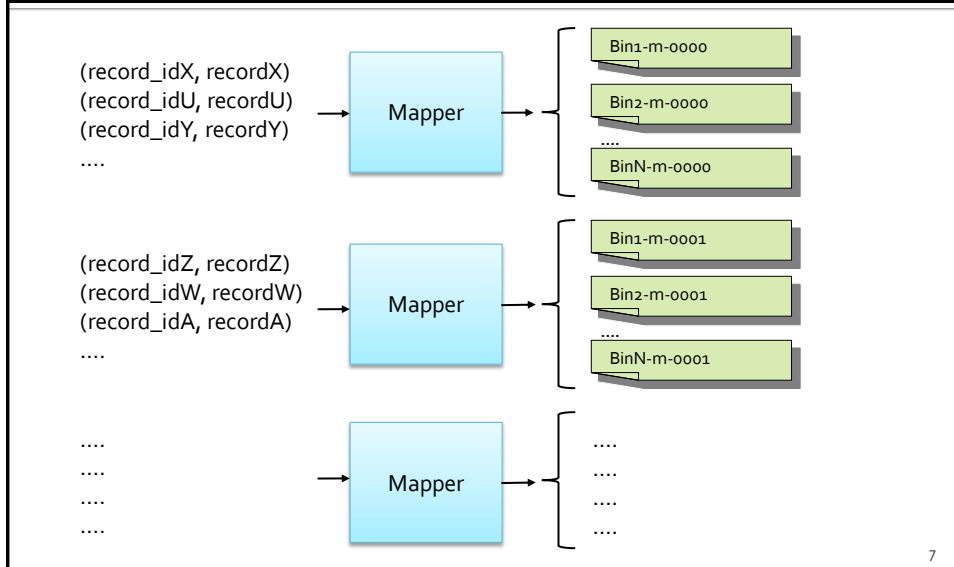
(record_idX, recordX)
(record_idU, recordU)
(record_idY, recordY)
....

Mapper

Bin1-m-0000

Bin2-m-0000

....

BinN-m-0000

(record_idZ, recordZ)
(record_idW, recordW)
(record_idA, recordA)
....

Mapper

Bin1-m-0001

Bin2-m-0001

....

BinN-m-0001

....
....
....
....

Mapper

....
....
....
....

7